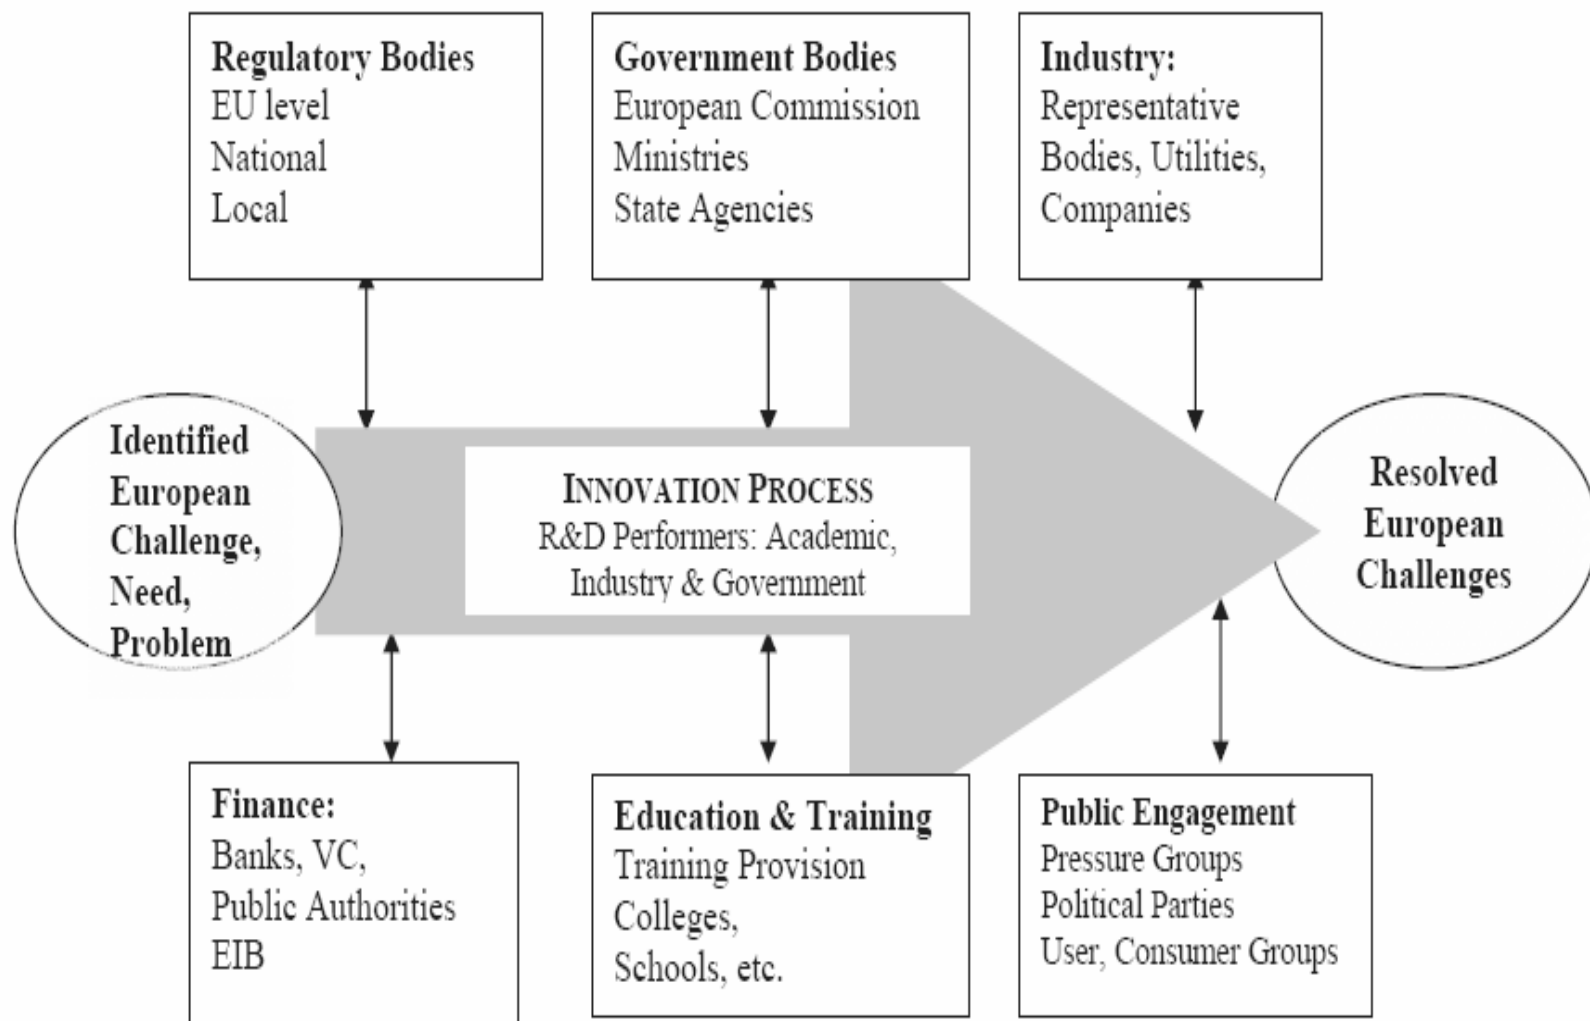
Regulatory Bodies
EU level
National
Local

Government Bodies
European Commission
Ministries
State Agencies

Industry:
Representative Bodies, Utilities, Companies

Identified European Challenge, Need, Problem

INNOVATION PROCESS
R&D Performers: Academic, Industry & Government

Resolved European Challenges

Finance:
Banks, VC,
Public Authorities
EIB

Education & Training
Training Provision
Colleges,
Schools, etc.

Public Engagement
Pressure Groups
Political Parties
User, Consumer Groups